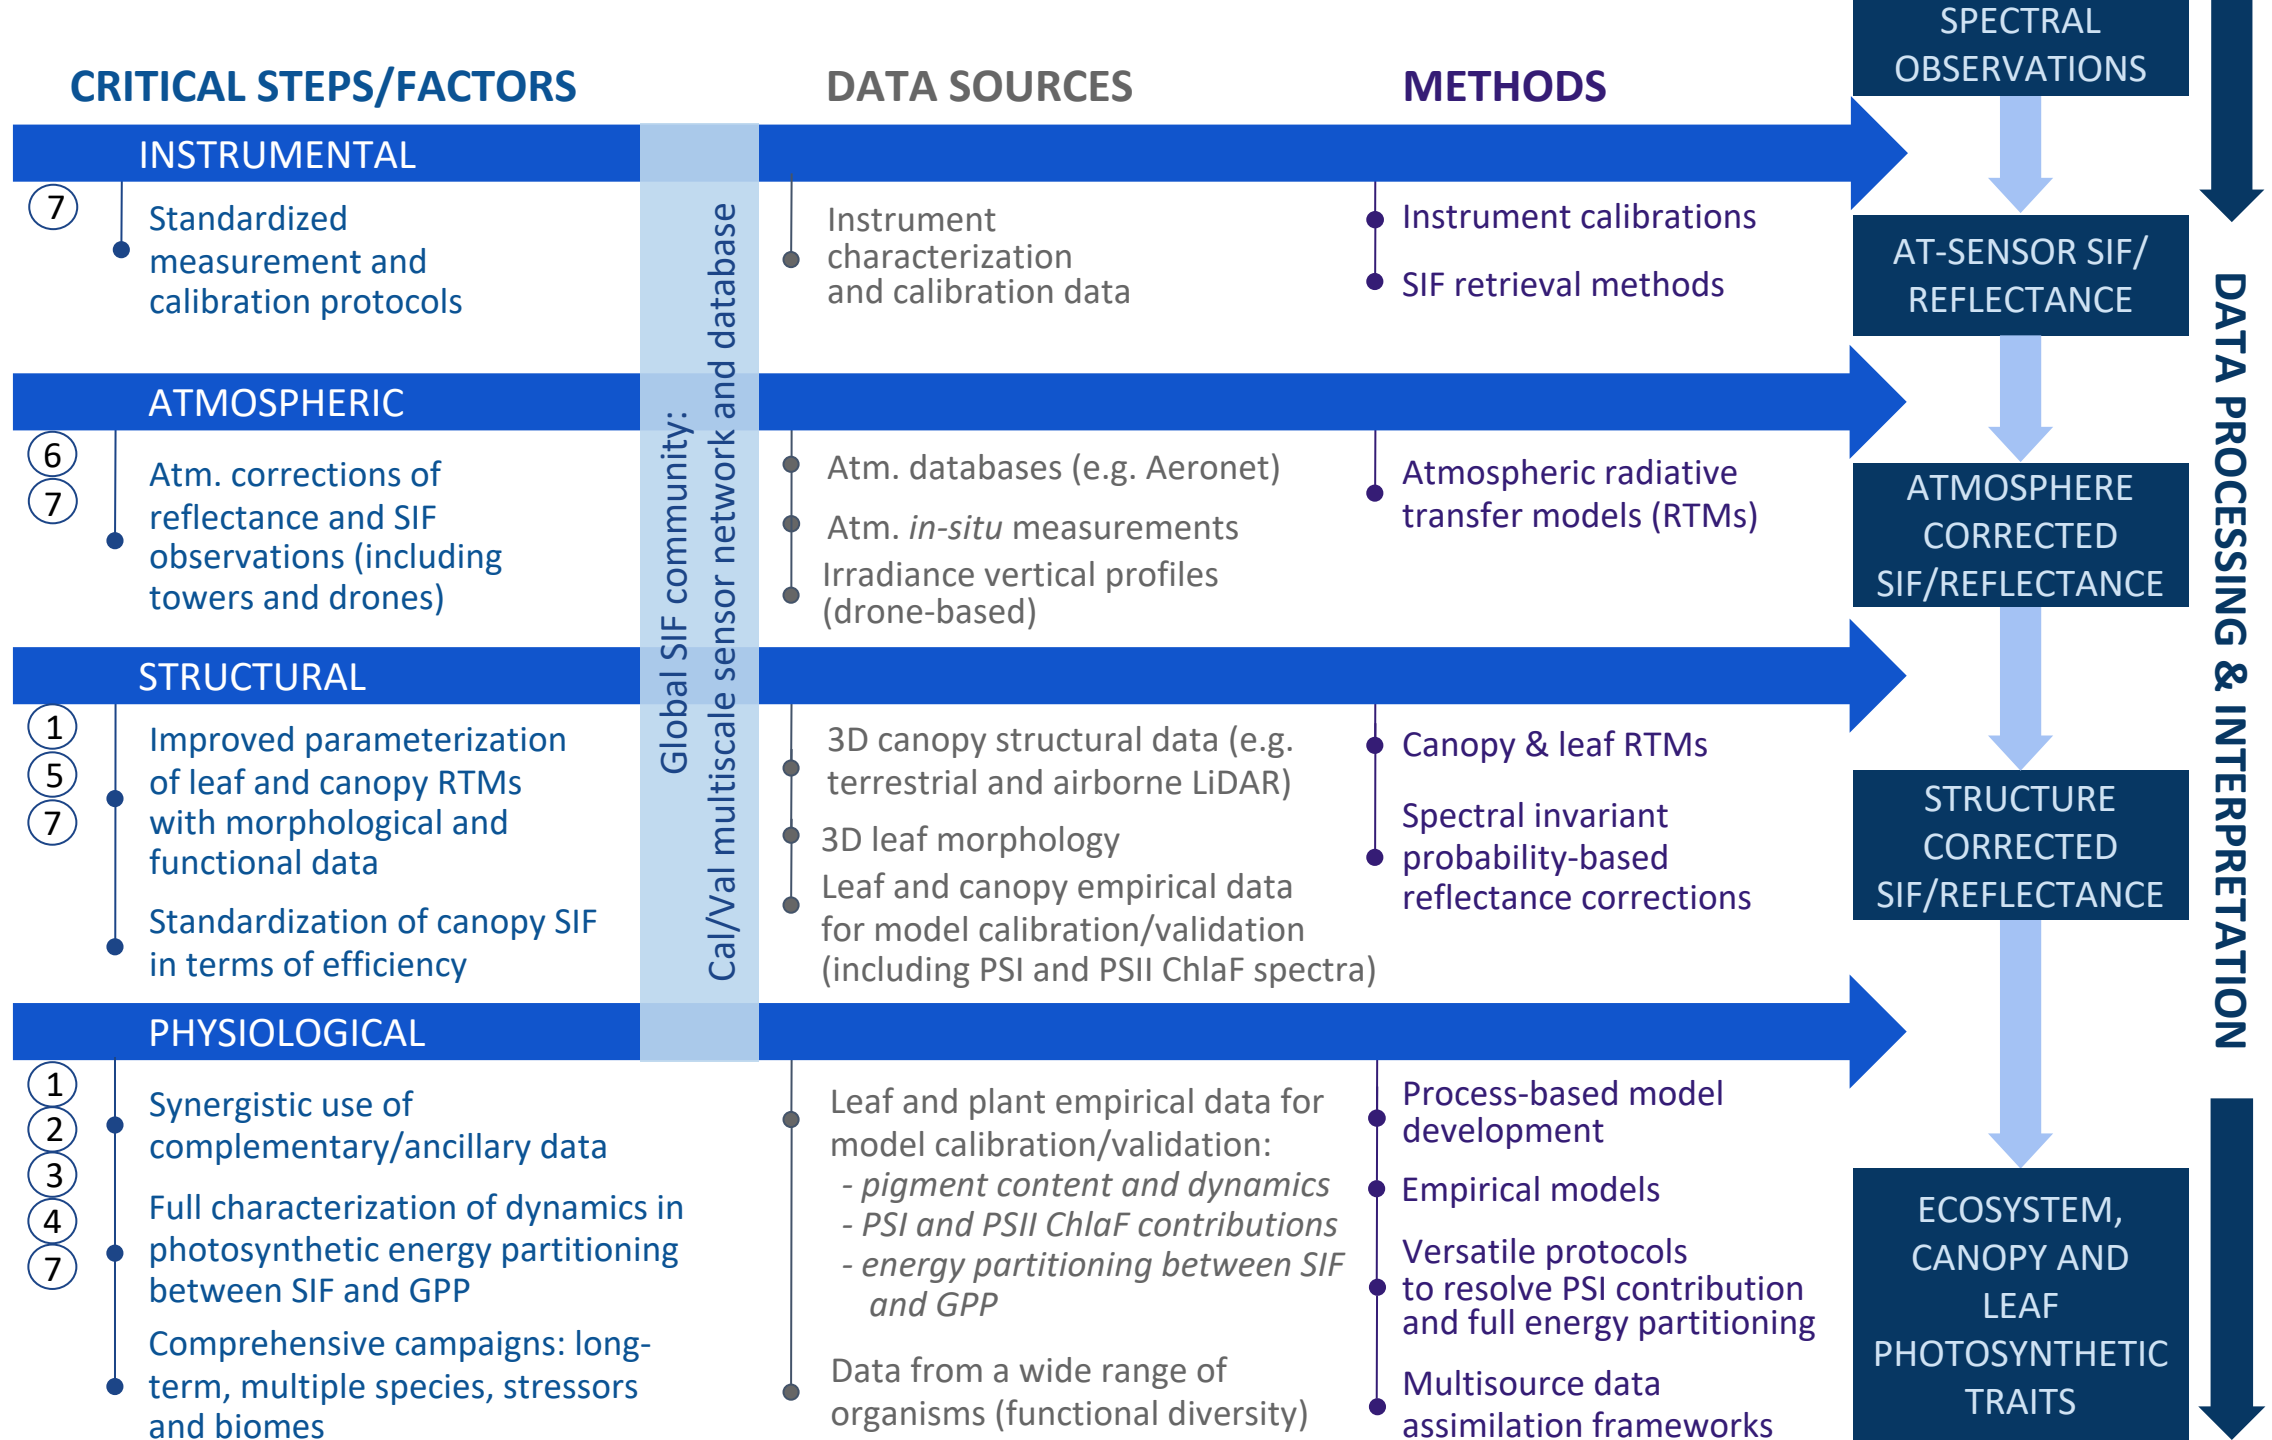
CRITICAL STEPS/FACTORS

DATA SOURCES

METHODS

SPECTRAL OBSERVATIONS

INSTRUMENTAL

7

Standardized measurement and calibration protocols

Instrument characterization and calibration data

Instrument calibrations

SIF retrieval methods

AT-SENSOR SIF/ REFLECTANCE

ATMOSPHERIC

6
7

Atm. corrections of reflectance and SIF observations (including towers and drones)

Atm. databases (e.g. Aeronet)

Atm. *in-situ* measurements

Irradiance vertical profiles (drone-based)

Atmospheric radiative transfer models (RTMs)

ATMOSPHERE CORRECTED SIF/REFLECTANCE

STRUCTURAL

1
5
7

Improved parameterization of leaf and canopy RTMs with morphological and functional data

Standardization of canopy SIF in terms of efficiency

3D canopy structural data (e.g. terrestrial and airborne LiDAR)

3D leaf morphology

Leaf and canopy empirical data for model calibration/validation (including PSI and PSII ChlaF spectra)

Canopy & leaf RTMs

Spectral invariant probability-based reflectance corrections

STRUCTURE CORRECTED SIF/REFLECTANCE

Global SIF community:
Cal/Val multiscale sensor network and database

PHYSIOLOGICAL

1
2
3
4
7

Synergistic use of complementary/ancillary data

Full characterization of dynamics in photosynthetic energy partitioning between SIF and GPP

Comprehensive campaigns: long-term, multiple species, stressors and biomes

Leaf and plant empirical data for model calibration/validation:
- *pigment content and dynamics*
- *PSI and PSII ChlaF contributions*
- *energy partitioning between SIF and GPP*

Data from a wide range of organisms (functional diversity)

Process-based model development

Empirical models

Versatile protocols to resolve PSI contribution and full energy partitioning

Multisource data assimilation frameworks

ECOSYSTEM, CANOPY AND LEAF PHOTOSYNTHETIC TRAITS

DATA PROCESSING & INTERPRETATION